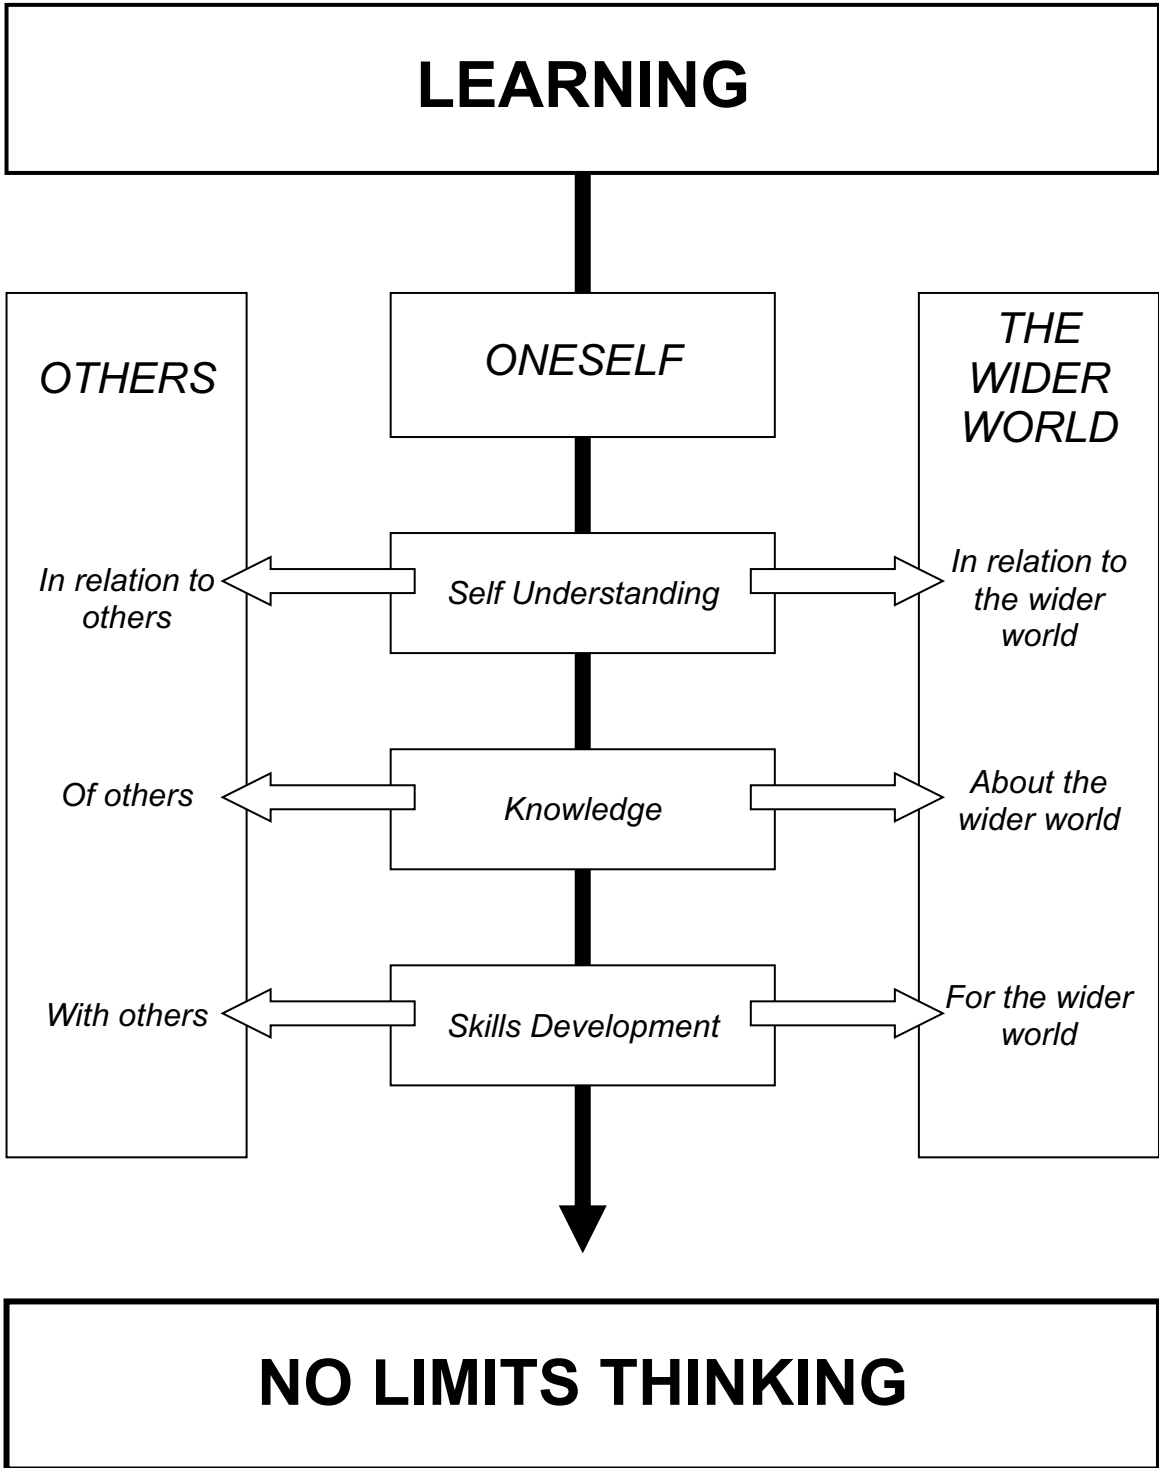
LEARNING

OTHERS

ONESELF

THE WIDER WORLD

In relation to others

Self Understanding

In relation to the wider world

Of others

Knowledge

About the wider world

With others

Skills Development

For the wider world

NO LIMITS THINKING